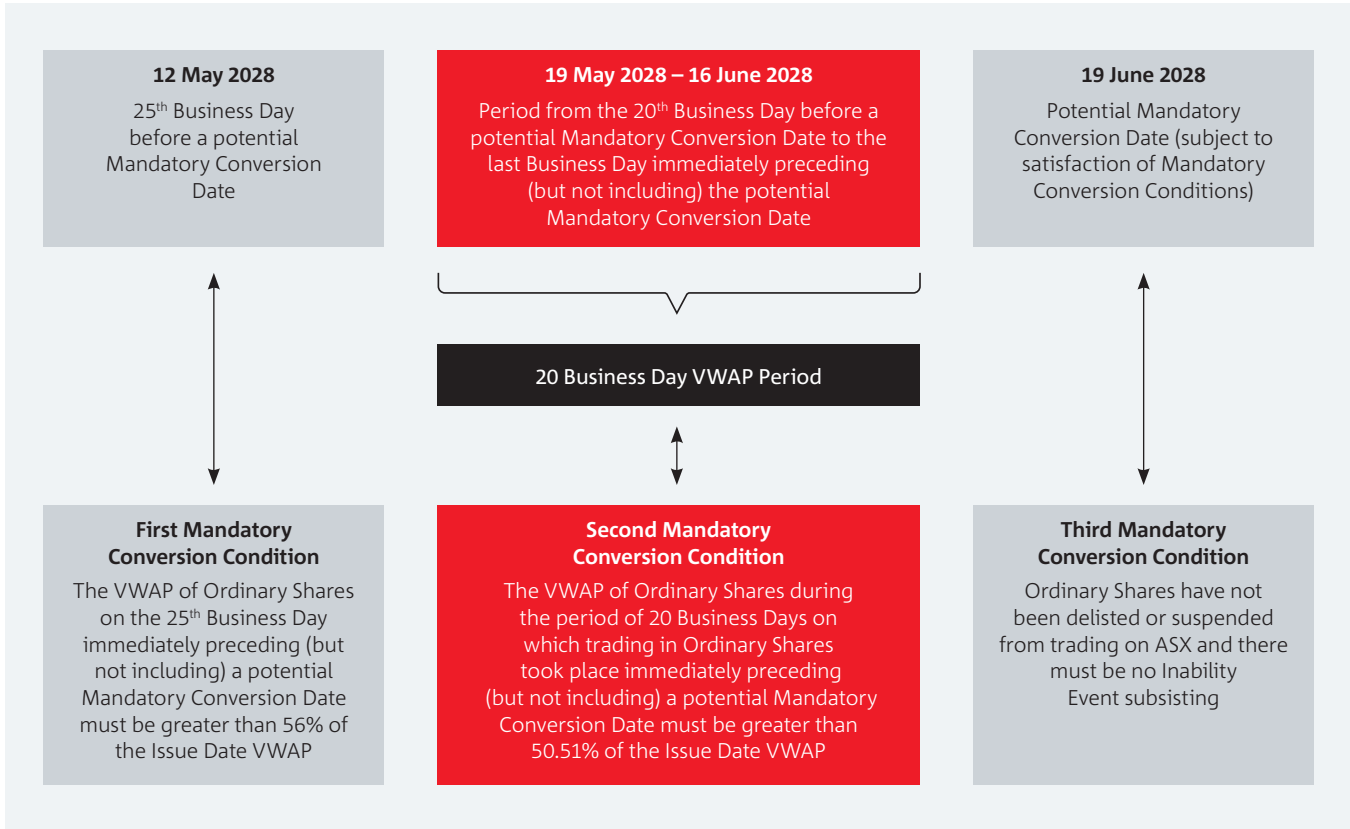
**12 May 2028**

25$^{th}$ Business Day before a potential Mandatory Conversion Date

**19 May 2028 – 16 June 2028**

Period from the 20$^{th}$ Business Day before a potential Mandatory Conversion Date to the last Business Day immediately preceding (but not including) the potential Mandatory Conversion Date

**19 June 2028**

Potential Mandatory Conversion Date (subject to satisfaction of Mandatory Conversion Conditions)

20 Business Day VWAP Period

**First Mandatory Conversion Condition**

The VWAP of Ordinary Shares on the 25$^{th}$ Business Day immediately preceding (but not including) a potential Mandatory Conversion Date must be greater than 56% of the Issue Date VWAP

**Second Mandatory Conversion Condition**

The VWAP of Ordinary Shares during the period of 20 Business Days on which trading in Ordinary Shares took place immediately preceding (but not including) a potential Mandatory Conversion Date must be greater than 50.51% of the Issue Date VWAP

**Third Mandatory Conversion Condition**

Ordinary Shares have not been delisted or suspended from trading on ASX and there must be no Inability Event subsisting